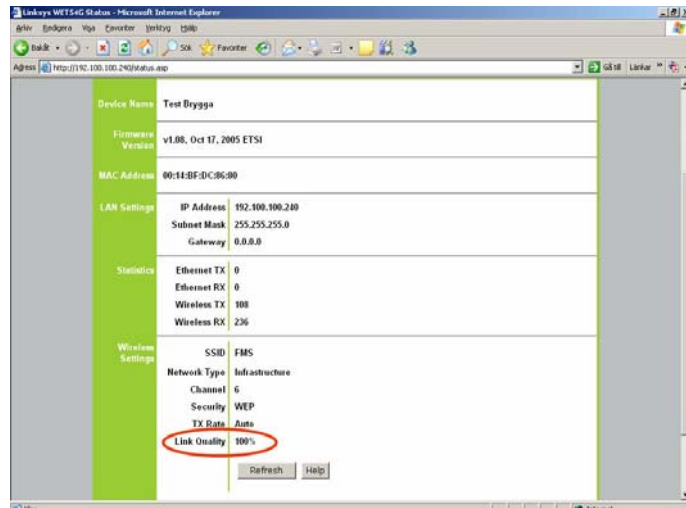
Linksys WET54G Status - Microsoft Internet Explorer

Arkiv Redigera Visa Favoriter Verktyg Hjälp

Bakåt Sök Favoriter

Adress http://192.100.100.240/status.asp

Gå till Länkar

Device Name Test Brygga

Firmware Version v1.08, Oct 17, 2005 ETSI

MAC Address 00:14:BF:DC:86:80

| | | |
|---|---|---|
| LAN Settings | IP Address | 192.100.100.240 |
| | Subnet Mask | 255.255.255.0 |
| | Gateway | 0.0.0.0 |
| Statistics | Ethernet TX | 0 |
| | Ethernet RX | 0 |
| | Wireless TX | 108 |
| | Wireless RX | 236 |
| Wireless Settings | SSID | FMS |
| | Network Type | Infrastructure |
| | Channel | 6 |
| | Security | WEP |
| | TX Rate | Auto |
| | Link Quality | 100% |

Refresh Help